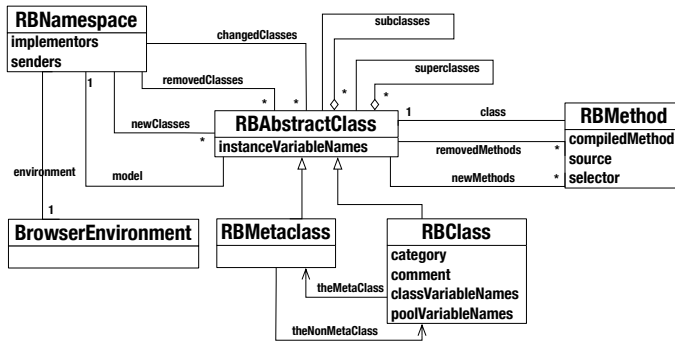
RBNamespace
implementors
senders

changedClasses

subclasses

superclasses

removedClasses

1

*

*

*

*

1

class

RBMethod
compiledMethod
source
selector

newClasses

*

RBAbstractClass
instanceVariableNames

removedMethods

*

newMethods

*

environment

model

1

BrowserEnvironment

RBMetaclass

RBClass
category
comment
classVariableNames
poolVariableNames

theMetaClass

theNonMetaClass